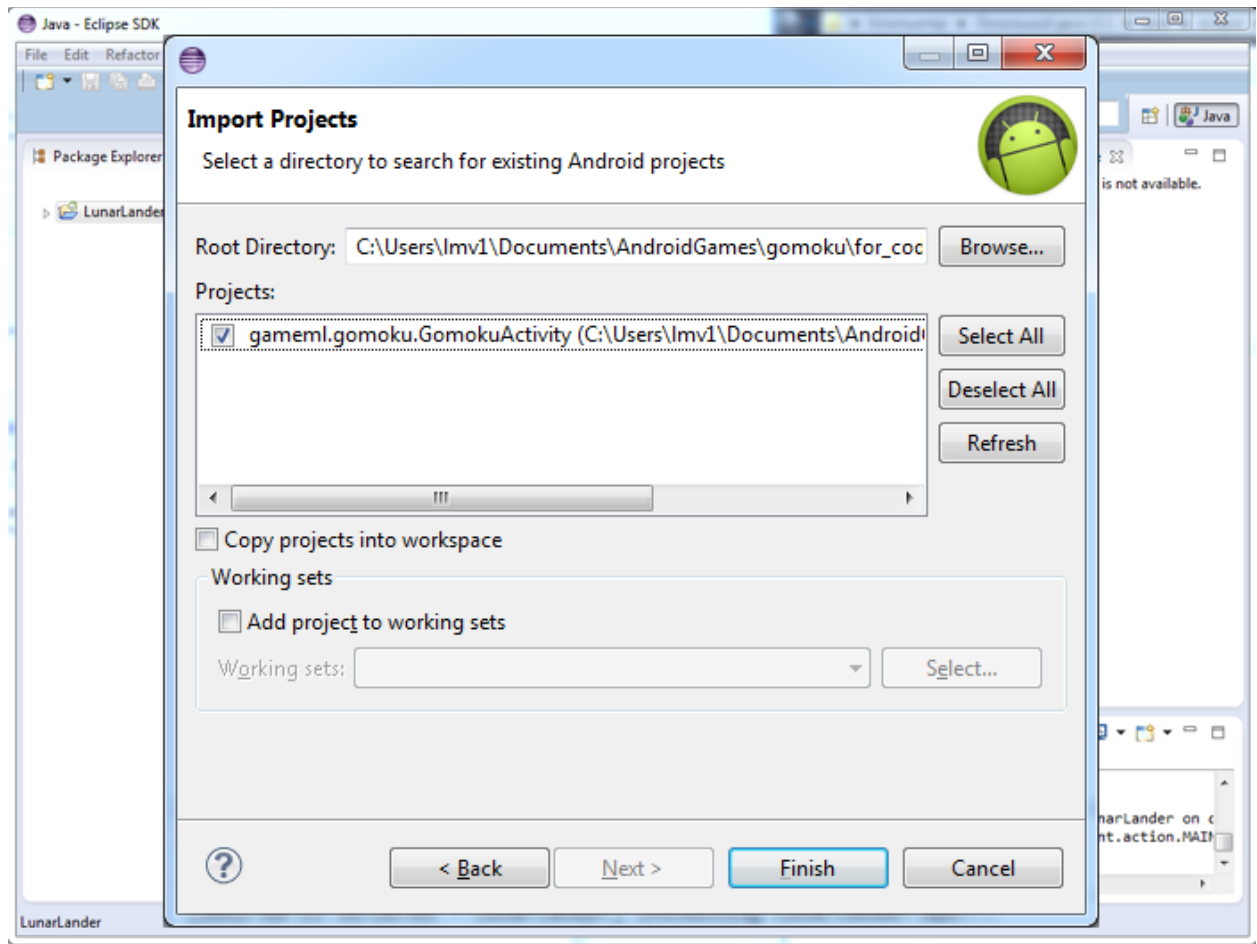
Java - Eclipse SDK

File Edit Refactor

Package Explorer

LunarLander

Java

is not available.

Import Projects

Select a directory to search for existing Android projects

Root Directory: C:\Users\lmv1\Documents\AndroidGames\gomoku\for_coc

Browse...

Projects:

gameml.gomoku.GomokuActivity (C:\Users\lmv1\Documents\Android

Select All

Deselect All

Refresh

Copy projects into workspace

Working sets

Add project to working sets

Working sets:

Select...

narLander on c
nt.action.MAIN

< Back

Next >

Finish

Cancel

LunarLander